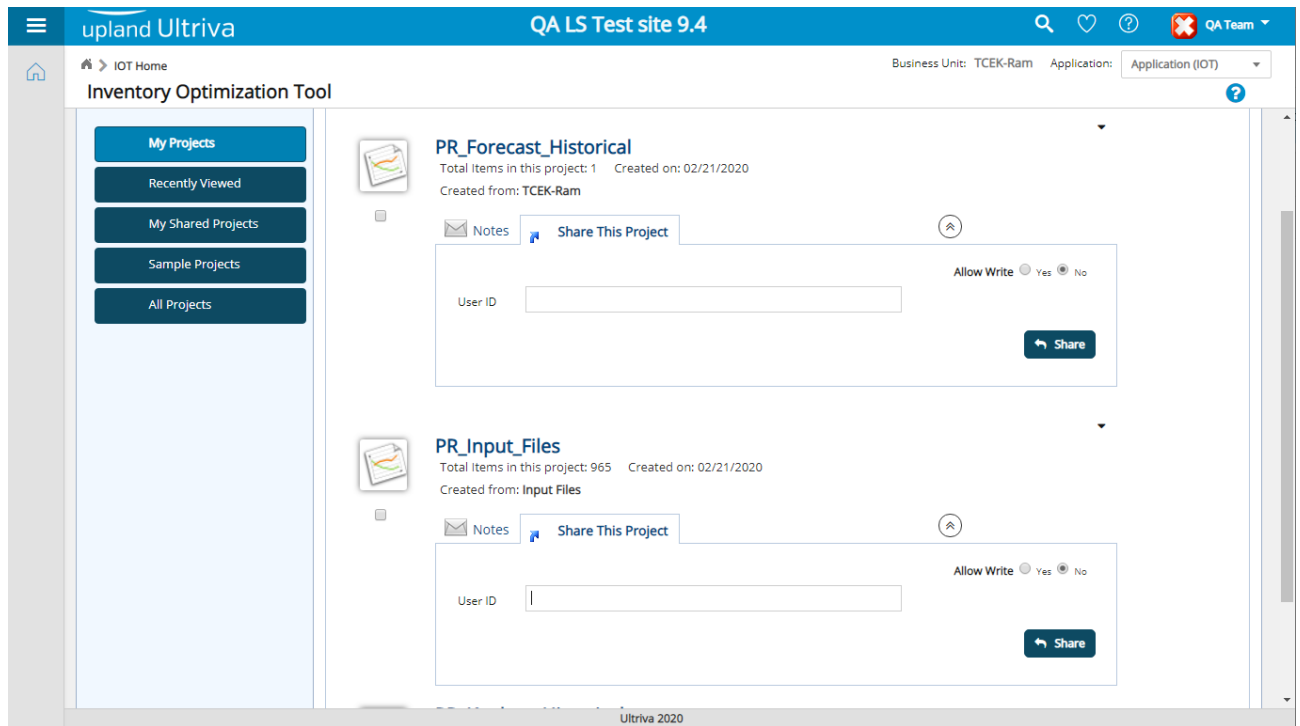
upland Ultriva

QA LS Test site 9.4

QA Team

IOT Home

Business Unit: TCEK-Ram Application: Application (IOT)

Inventory Optimization Tool

My Projects

Recently Viewed

My Shared Projects

Sample Projects

All Projects

PR_Forecast_Historical

Total Items in this project: 1 Created on: 02/21/2020

Created from: TCEK-Ram

Notes

Share This Project

Allow Write Yes No

User ID

Share

PR_Input_Files

Total Items in this project: 965 Created on: 02/21/2020

Created from: Input Files

Notes

Share This Project

Allow Write Yes No

User ID

Share

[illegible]

Ultriva 2020